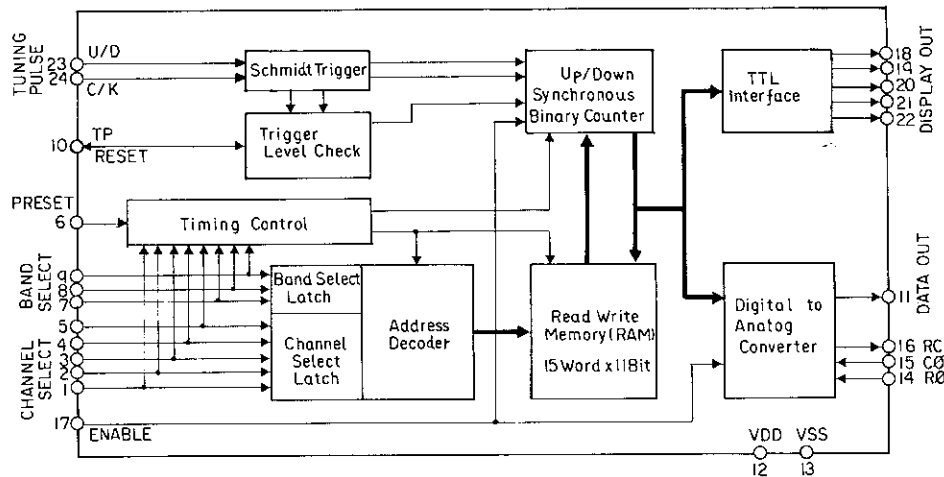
TUNING PULSE
23 U/D
24 C/K
Schmidt Trigger
Trigger Level Check
10 TP RESET
Up/Down Synchronous Binary Counter
TTL Interface
18
19
20
21
22
DISPLAY OUT
PRESET
6
Timing Control
BAND SELECT
9
8
7
Band Select Latch
CHANNEL SELECT
5
4
3
2
1
Channel Select Latch
Address Decoder
Read Write Memory (RAM)
15 Word x 11 Bit
Digital to Anatog Converter
DATA OUT
11
16 RC
15 CØ
14 RØ
17 ENABLE
VDD 12
VSS 13